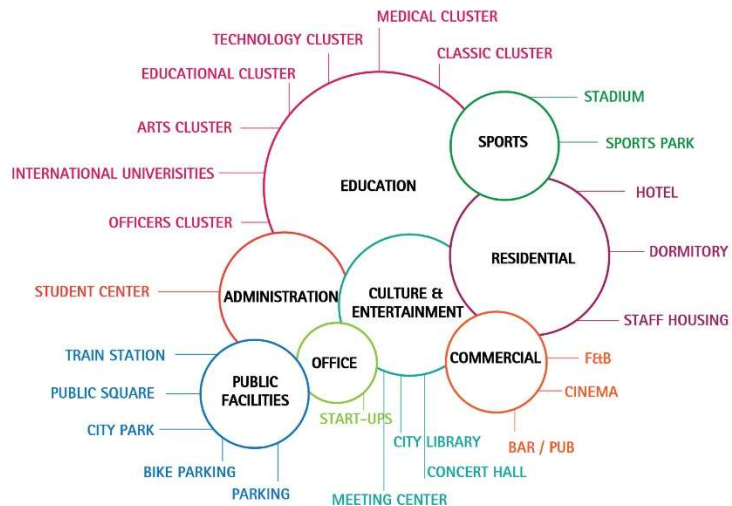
MEDICAL CLUSTER
TECHNOLOGY CLUSTER
CLASSIC CLUSTER
EDUCATIONAL CLUSTER
ARTS CLUSTER
INTERNATIONAL UNIVERSITIES
OFFICERS CLUSTER
EDUCATION
SPORTS
STADIUM
SPORTS PARK
HOTEL
RESIDENTIAL
DORMITORY
STAFF HOUSING
STUDENT CENTER
ADMINISTRATION
CULTURE & ENTERTAINMENT
COMMERCIAL
F&B
CINEMA
BAR / PUB
TRAIN STATION
PUBLIC SQUARE
CITY PARK
PUBLIC FACILITIES
OFFICE
START-UPS
BIKE PARKING
PARKING
CITY LIBRARY
CONCERT HALL
MEETING CENTER